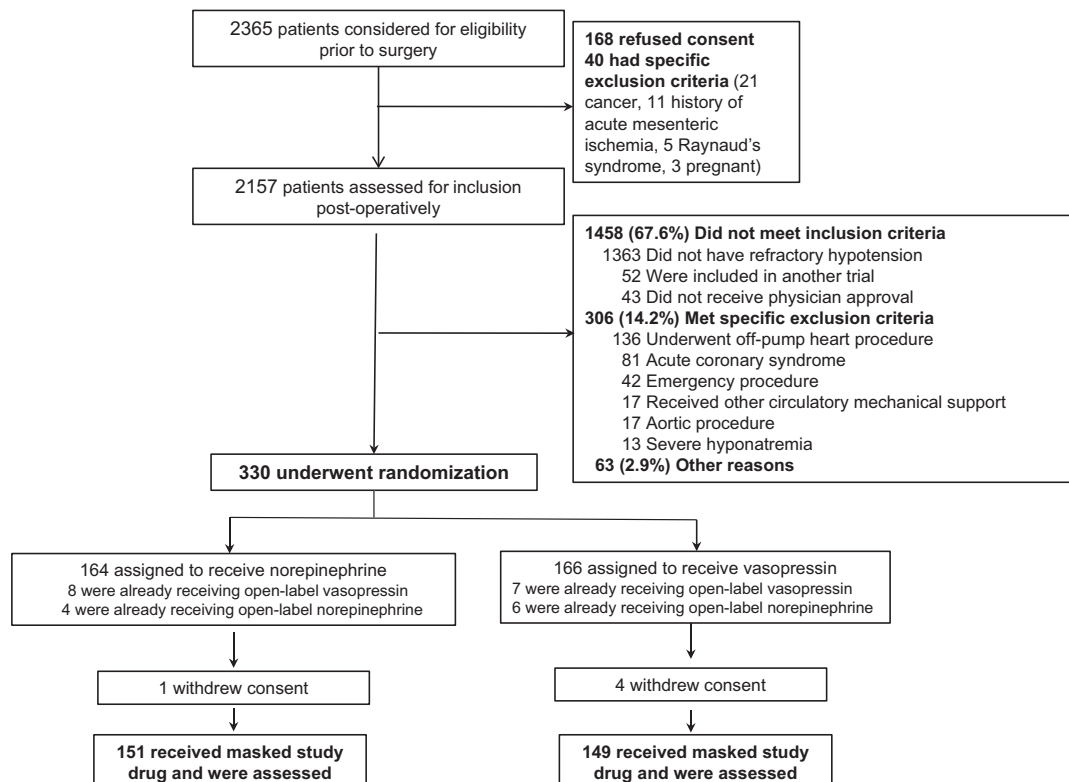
2365 patients considered for eligibility prior to surgery

**168 refused consent**
**40 had specific exclusion criteria** (21 cancer, 11 history of acute mesenteric ischemia, 5 Raynaud's syndrome, 3 pregnant)

2157 patients assessed for inclusion post-operatively

**1458 (67.6%) Did not meet inclusion criteria**
1363 Did not have refractory hypotension
52 Were included in another trial
43 Did not receive physician approval
**306 (14.2%) Met specific exclusion criteria**
136 Underwent off-pump heart procedure
81 Acute coronary syndrome
42 Emergency procedure
17 Received other circulatory mechanical support
17 Aortic procedure
13 Severe hyponatremia
**63 (2.9%) Other reasons**

**330 underwent randomization**

164 assigned to receive norepinephrine
8 were already receiving open-label vasopressin
4 were already receiving open-label norepinephrine

166 assigned to receive vasopressin
7 were already receiving open-label vasopressin
6 were already receiving open-label norepinephrine

1 withdrew consent

4 withdrew consent

**151 received masked study drug and were assessed**

**149 received masked study drug and were assessed**